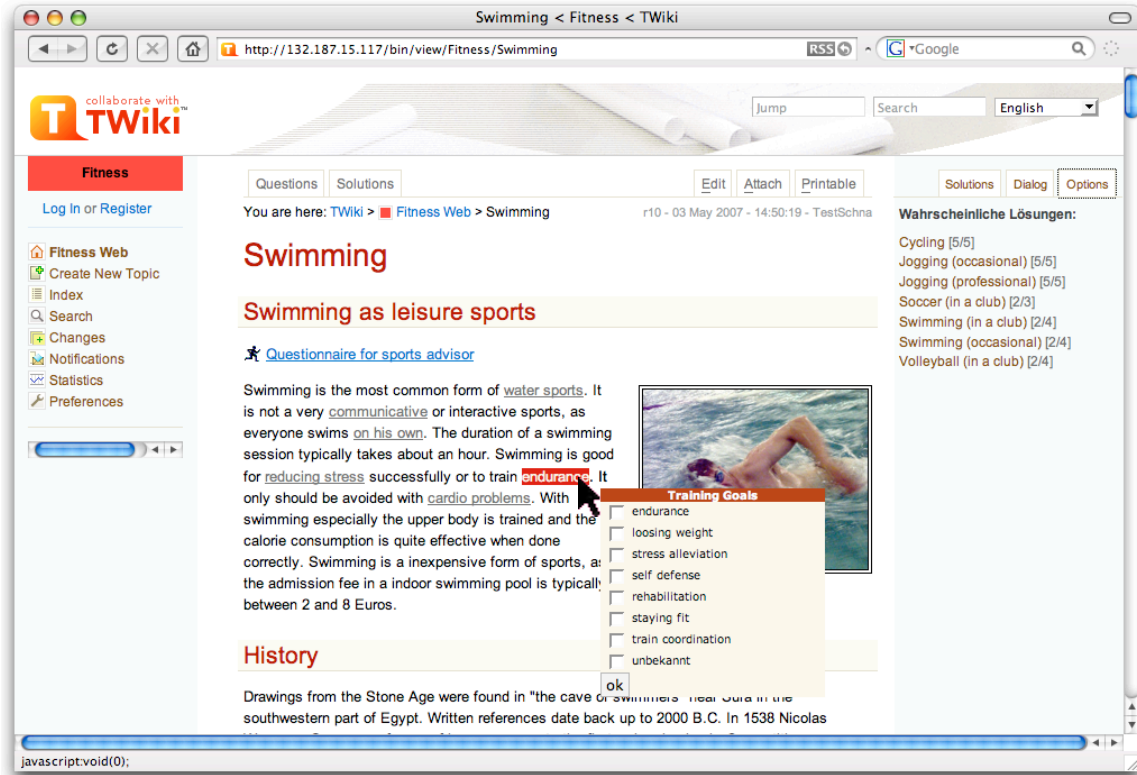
Swimming < Fitness < TWiki

http://132.187.15.117/bin/view/Fitness/Swimming

RSS

Google

collaborate with TWiki

Jump

Search

English

Fitness

Log In or Register

Fitness Web
Create New Topic
Index
Search
Changes
Notifications
Statistics
Preferences

Questions | Solutions

Edit | Attach | Printable

You are here: TWiki > Fitness Web > Swimming

r10 - 03 May 2007 - 14:50:19 - TestSchna

Solutions | Dialog | Options

Wahrscheinliche Lösungen:

Cycling [5/5]
Jogging (occasional) [5/5]
Jogging (professional) [5/5]
Soccer (in a club) [2/3]
Swimming (in a club) [2/4]
Swimming (occasional) [2/4]
Volleyball (in a club) [2/4]

# Swimming

## Swimming as leisure sports

Questionnaire for sports advisor

Swimming is the most common form of water sports. It is not a very communicative or interactive sports, as everyone swims on his own. The duration of a swimming session typically takes about an hour. Swimming is good for reducing stress successfully or to train endurance. It only should be avoided with cardio problems. With swimming especially the upper body is trained and the calorie consumption is quite effective when done correctly. Swimming is a inexpensive form of sports, a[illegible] the admission fee in a indoor swimming pool is typically between 2 and 8 Euros.

Training Goals
endurance
loosing weight
stress alleviation
self defense
rehabilitation
staying fit
train coordination
unbekannt
ok

## History

Drawings from the Stone Age were found in "the cave o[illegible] swimmers" near Sura in the southwestern part of Egypt. Written references date back up to 2000 B.C. In 1538 Nicolas

javascript:void(0);